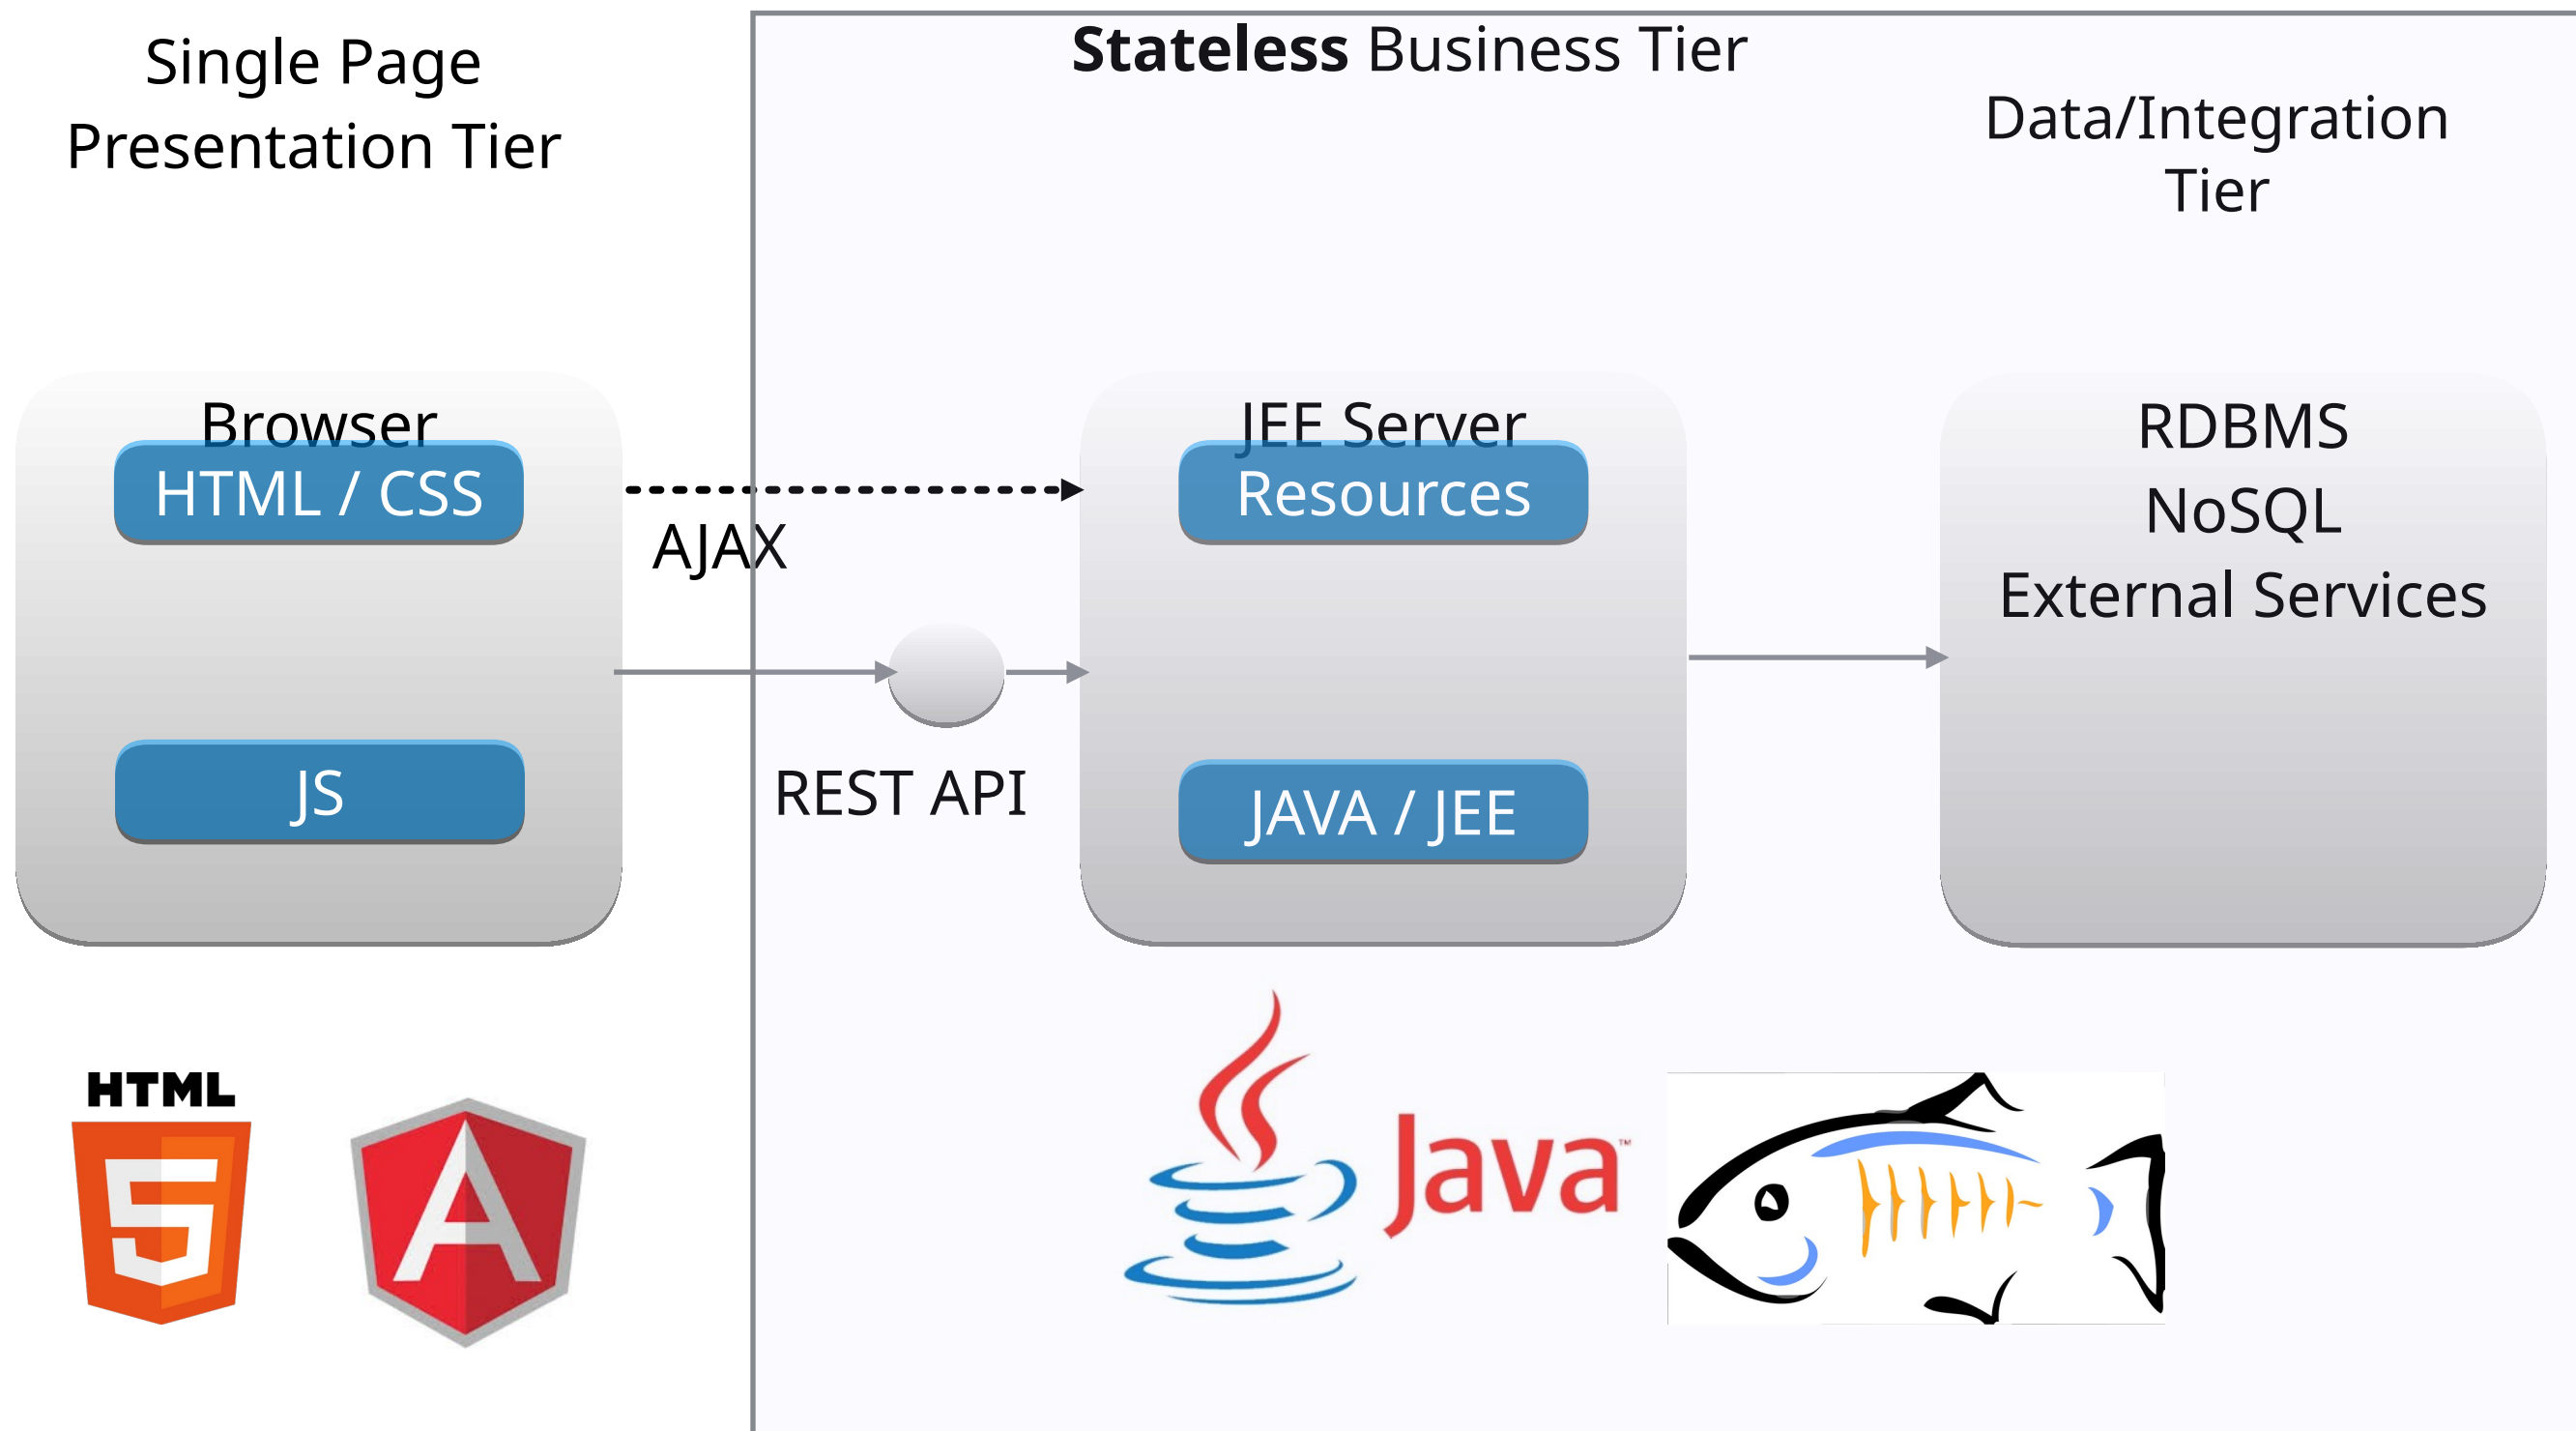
Single Page Presentation Tier

Stateless Business Tier

Data/Integration Tier

Browser

HTML / CSS

JS

AJAX

REST API

JEE Server

Resources

JAVA / JEE

RDBMS

NoSQL

External Services

HTML

5

A

Java™